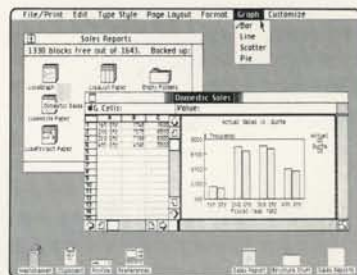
File/Print Edit Type Style Page Layout Format Graph Customize

✓Bar
Line
Scatter
Pie

Sales Reports
1330 blocks free out of 1643. Backed up:

LisaGraph
LisaList Paper
Empty Folders
Domestic Sales
LisaWrite Paper
LisaProject Paper

Domestic Sales
G Cells:
Value:

Actual Sales vs. Quota
$ Thousands
Actual
Quota
1st Qtr 2nd Qtr 3rd Qtr 4th Qtr
Fiscal Year 1982

Wastebasket
Clipboard
Profile
Preferences
Sales Report
Structure Chart
Sales Reports